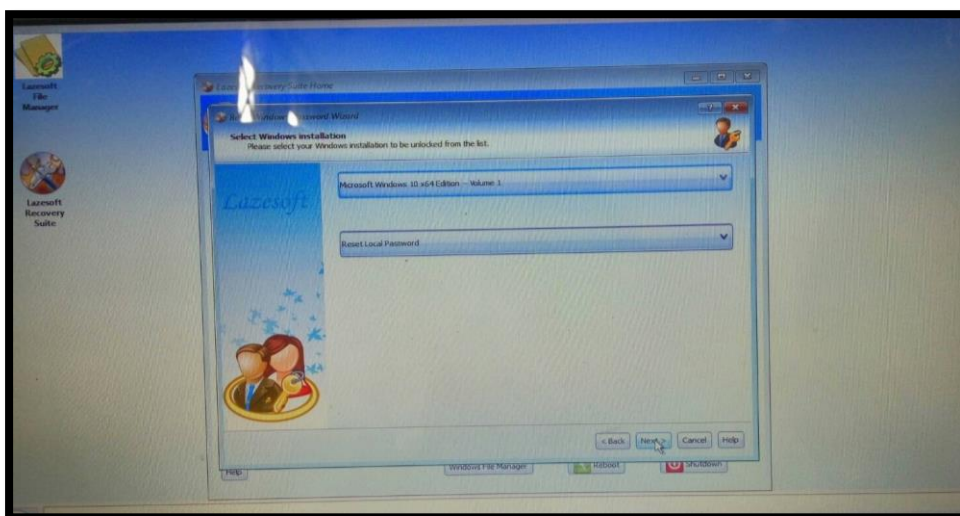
Lazesoft File Manager

Lazesoft Recovery Suite

Laze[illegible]ecovery Suite Home

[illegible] Windows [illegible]ssword Wizard

Select Windows installation
Please select your Windows installation to be unlocked from the list.

Lazesoft

Microsoft Windows 10 x64 Edition -- Volume 1

Reset Local Password

< Back
Next >
Cancel
Help

Help
Windows File Manager
Reboot
Shutdown